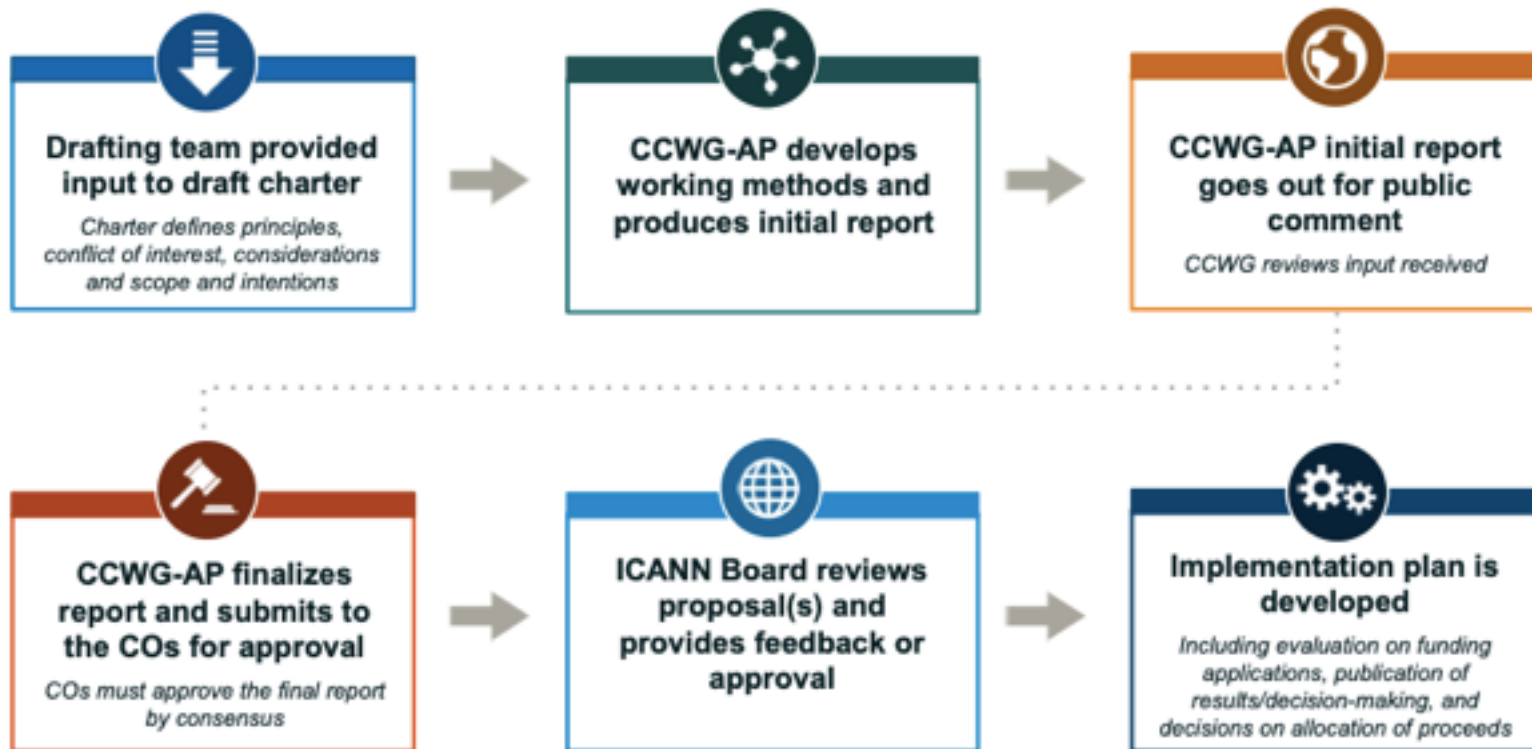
Drafting team provided input to draft charter

Charter defines principles, conflict of interest, considerations and scope and intentions

CCWG-AP develops working methods and produces initial report

CCWG-AP initial report goes out for public comment

CCWG reviews input received

CCWG-AP finalizes report and submits to the COs for approval

COs must approve the final report by consensus

ICANN Board reviews proposal(s) and provides feedback or approval

Implementation plan is developed

Including evaluation on funding applications, publication of results/decision-making, and decisions on allocation of proceeds